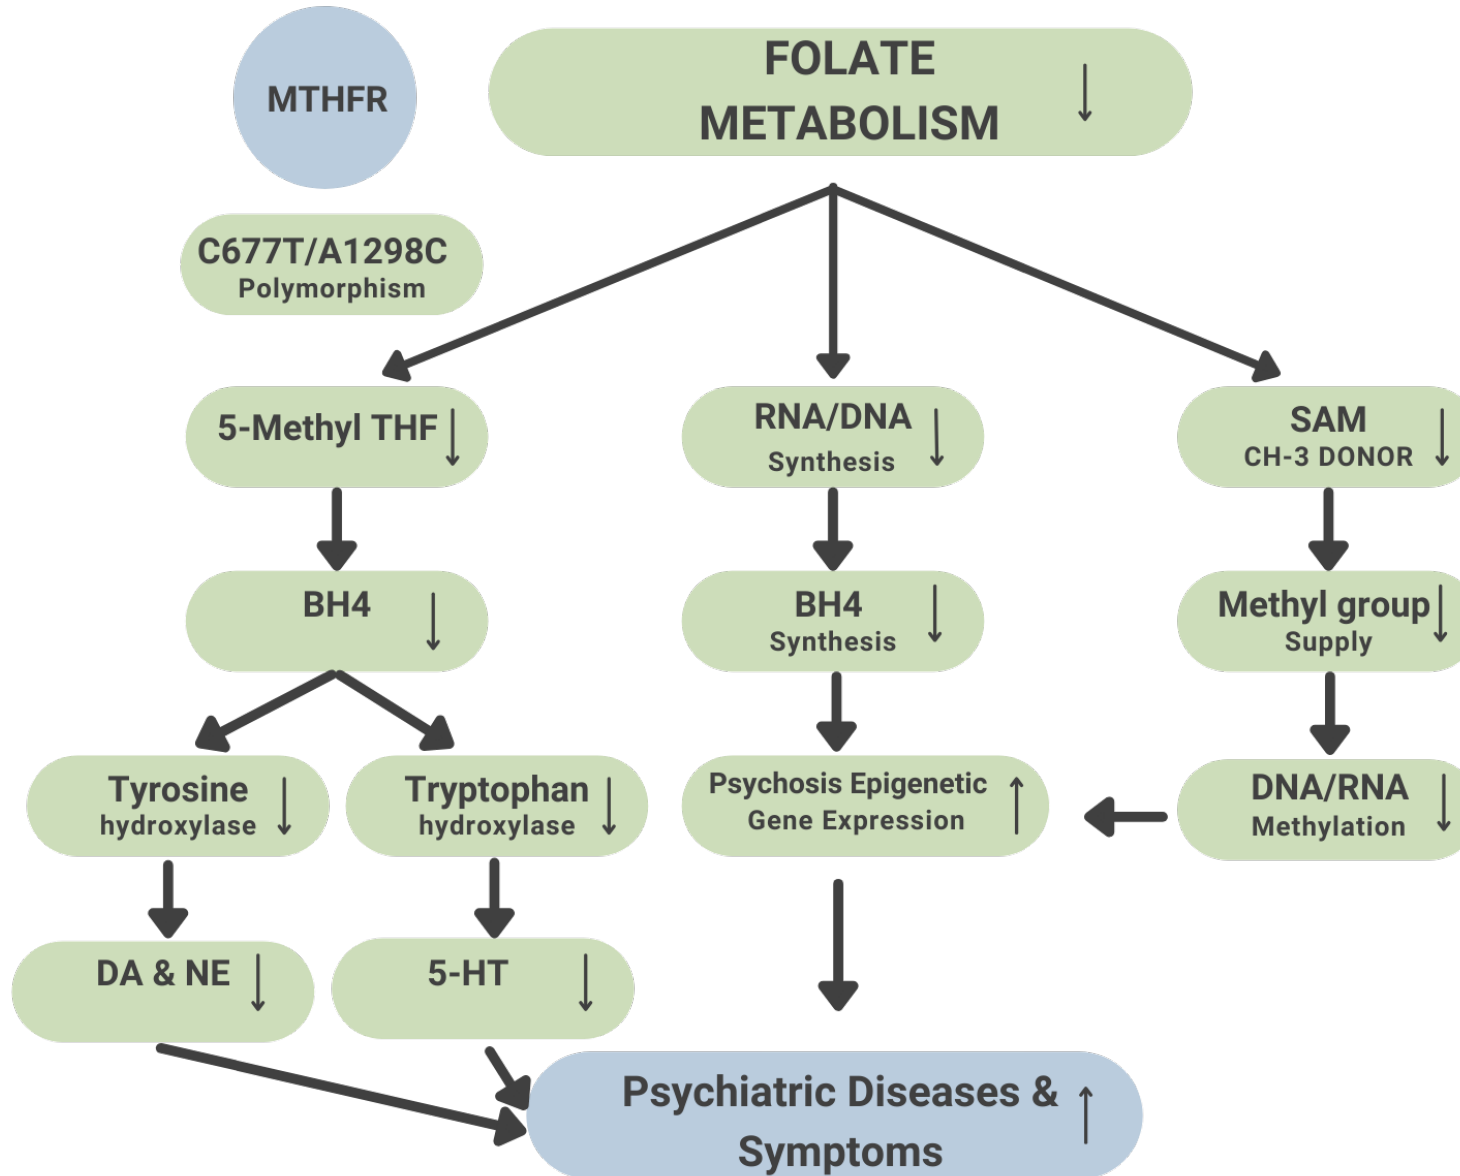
MTHFR

FOLATE METABOLISM ↓

C677T/A1298C Polymorphism

5-Methyl THF ↓

RNA/DNA Synthesis ↓

SAM CH-3 DONOR ↓

BH4 ↓

BH4 Synthesis ↓

Methyl group Supply ↓

Tyrosine hydroxylase ↓

Tryptophan hydroxylase ↓

Psychosis Epigenetic Gene Expression ↑

DNA/RNA Methylation ↓

DA & NE ↓

5-HT ↓

Psychiatric Diseases & Symptoms ↑